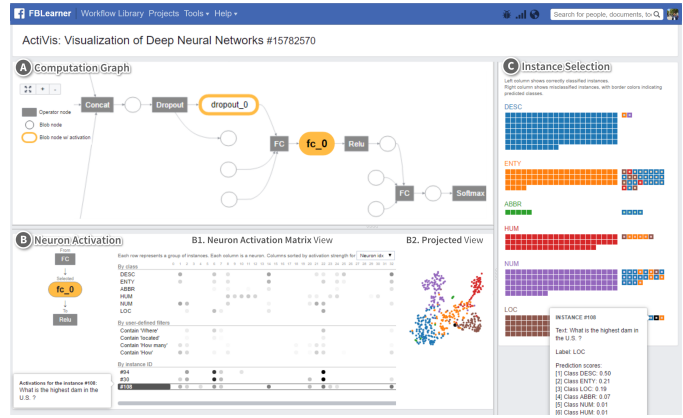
FBLearner Workflow Library Projects Tools Help

Search for people, documents, to

ActiVis: Visualization of Deep Neural Networks #15782570

A Computation Graph

Operator node

Blob node

Blob node w/ activation

Concat

Dropout

dropout_0

FC

fc_0

Relu

FC

Softmax

B Neuron Activation

B1. Neuron Activation Matrix View

Each row represents a group of instances. Each column is a neuron. Columns sorted by activation strength for Neuron idx

From

FC

Selected

fc_0

To

Relu

By class

DESC

ENTY

ABBR

HUM

NUM

LOC

By user-defined filters

Contain 'Where'

Contain 'located'

Contain 'How many'

Contain 'How'

By instance ID

#94

#30

#108

Activations for the instance #108: What is the highest dam in the U.S. ?

B2. Projected View

C Instance Selection

Left column shows correctly classified instances. Right column shows misclassified instances, with border colors indicating predicted classes.

DESC

ENTY

ABBR

HUM

NUM

LOC

INSTANCE #108

Text: What is the highest dam in the U.S. ?

Label: LOC

Prediction scores:
[1] Class DESC: 0.50
[2] Class ENTY: 0.21
[3] Class LOC: 0.19
[4] Class ABBR: 0.07
[5] Class NUM: 0.01
[6] Class HUM: 0.01